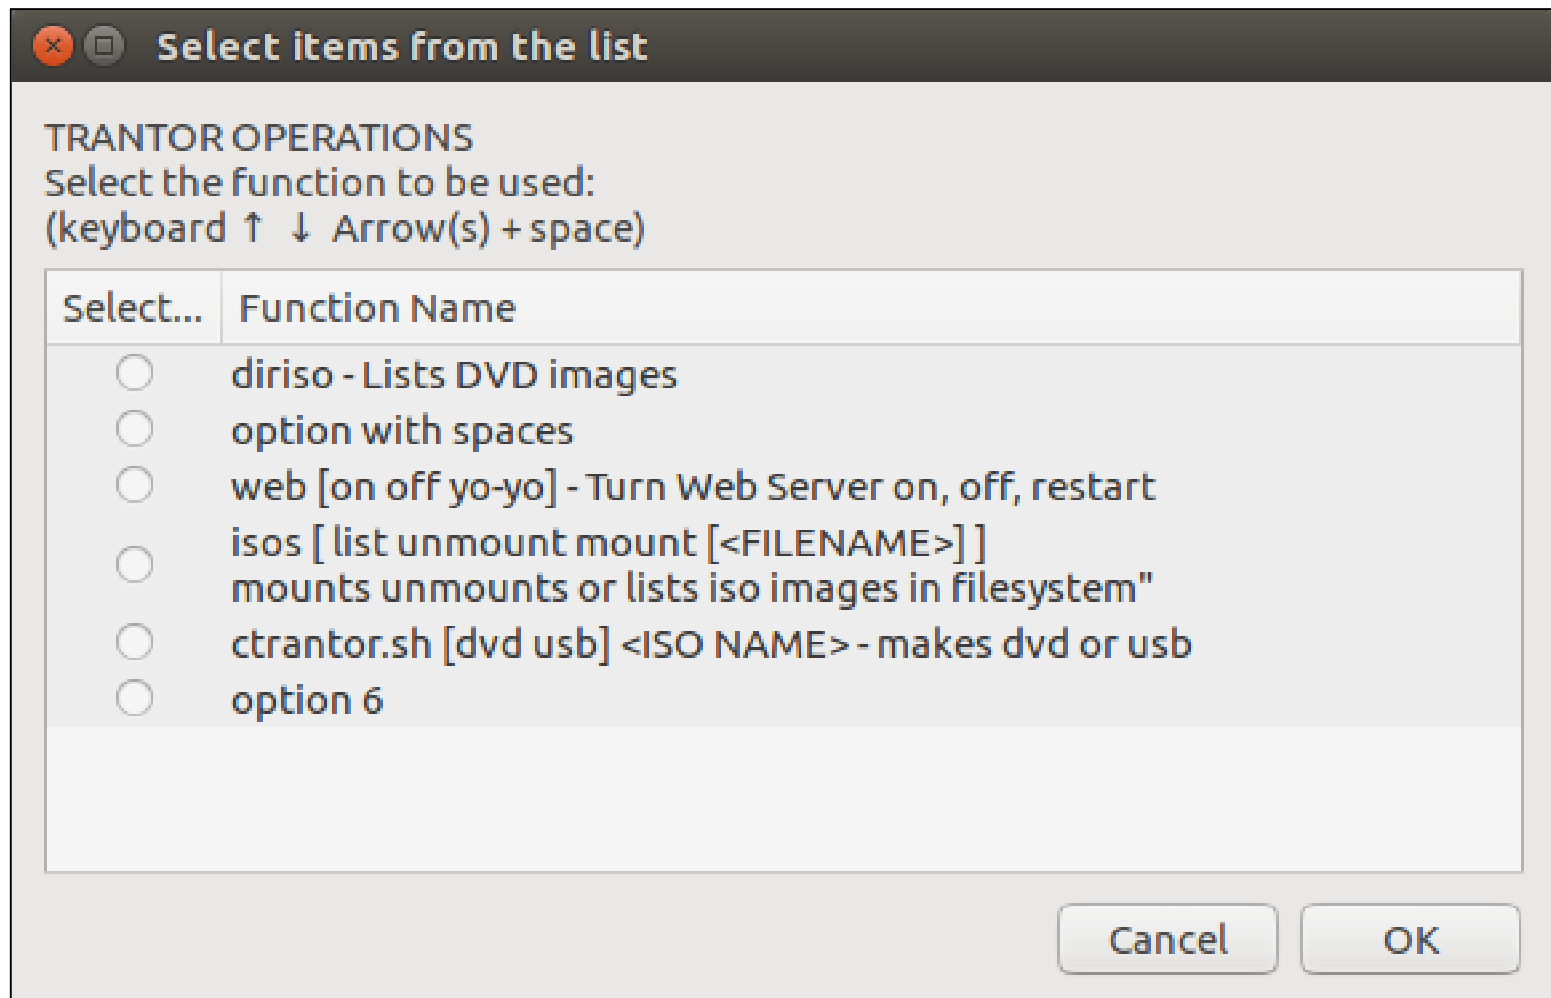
Select items from the list

TRANTOR OPERATIONS
Select the function to be used:
(keyboard ↑ ↓ Arrow(s) + space)

| Select... | Function Name |
|---|---|
|  | diriso - Lists DVD images |
|  | option with spaces |
|  | web [on off yo-yo] - Turn Web Server on, off, restart |
|  | isos [ list unmount mount [<FILENAME>] ] mounts unmounts or lists iso images in filesystem" |
|  | ctrantor.sh [dvd usb] <ISO NAME> - makes dvd or usb |
|  | option 6 |

Cancel OK